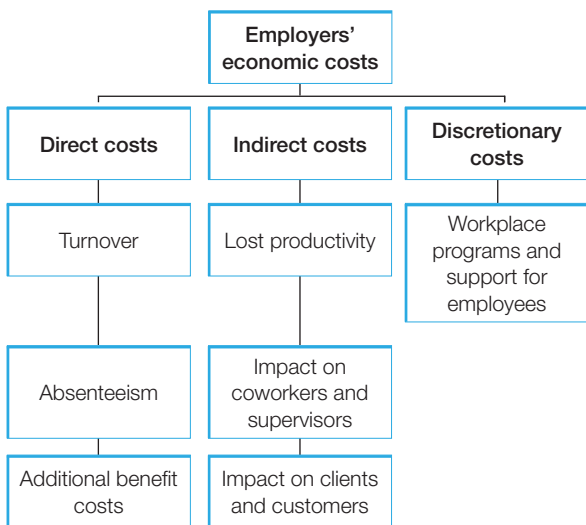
Employers' economic costs

Direct costs

Turnover

Absenteeism

Additional benefit costs

Indirect costs

Lost productivity

Impact on coworkers and supervisors

Impact on clients and customers

Discretionary costs

Workplace programs and support for employees